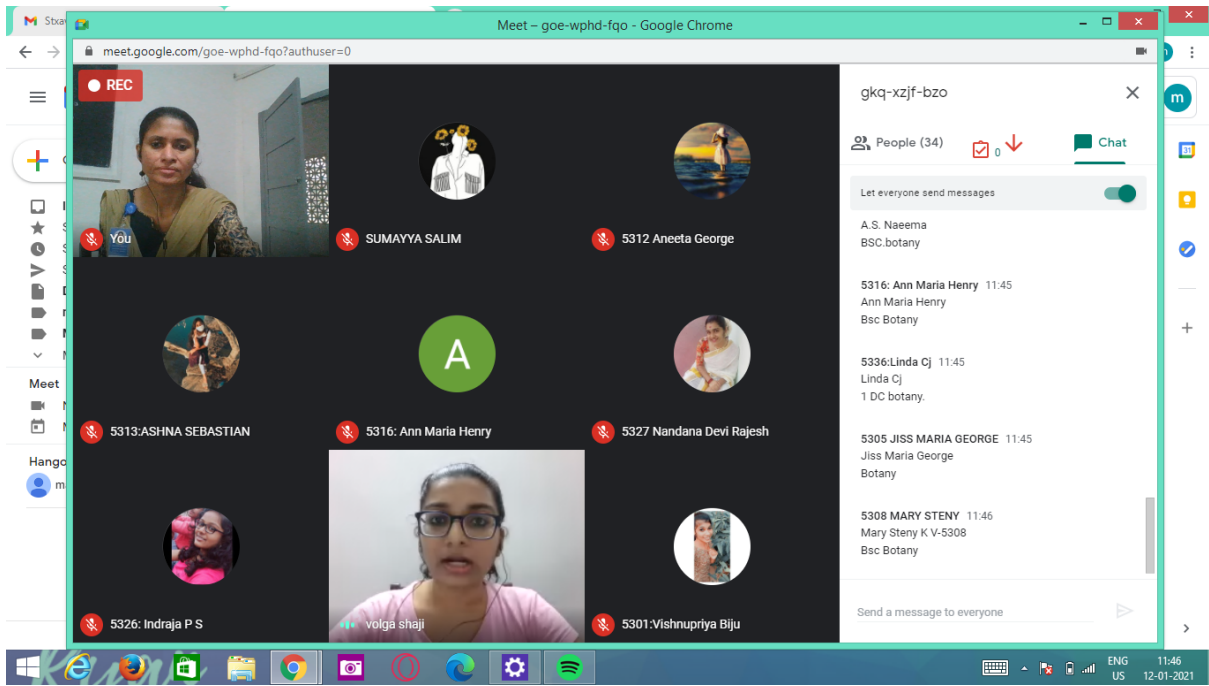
Stxa

Meet – goe-wphd-fqo - Google Chrome

meet.google.com/goe-wphd-fqo?authuser=0

REC

You

SUMAYYA SALIM

5312 Aneeta George

5313:ASHNA SEBASTIAN

A

5316: Ann Maria Henry

5327 Nandana Devi Rajesh

5326: Indraja P S

volga shaji

5301:Vishnupriya Biju

gkq-xzjf-bzo

People (34)

0

Chat

Let everyone send messages

A.S. Naeema
BSC.botany

5316: Ann Maria Henry 11:45
Ann Maria Henry
Bsc Botany

5336:Linda Cj 11:45
Linda Cj
1 DC botany.

5305 JISS MARIA GEORGE 11:45
Jiss Maria George
Botany

5308 MARY STENY 11:46
Mary Steny K V-5308
Bsc Botany

Send a message to everyone

Meet

Hango

m

ENG
US

11:46
12-01-2021